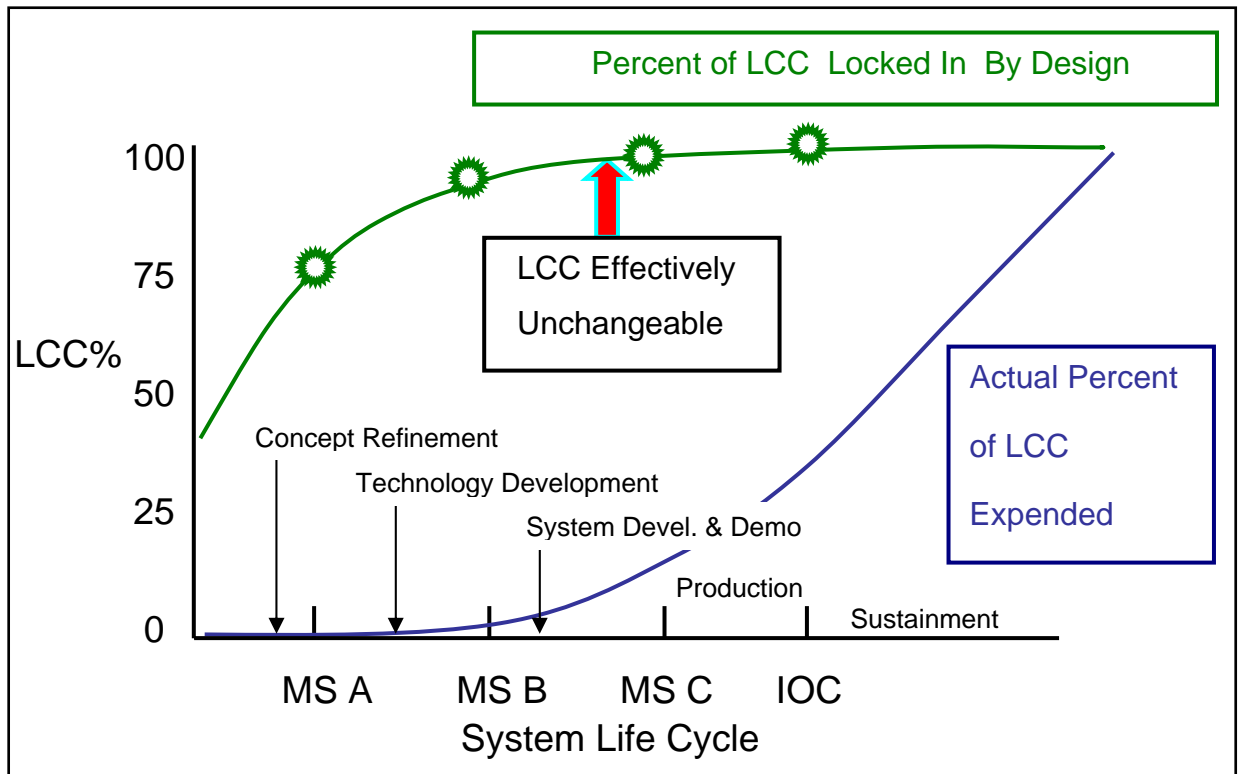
Percent of LCC Locked In By Design

100
75
LCC%
50
25
0

LCC Effectively Unchangeable

Actual Percent of LCC Expended

Concept Refinement
Technology Development
System Devel. & Demo
Production
Sustainment

MS A
MS B
MS C
IOC
System Life Cycle